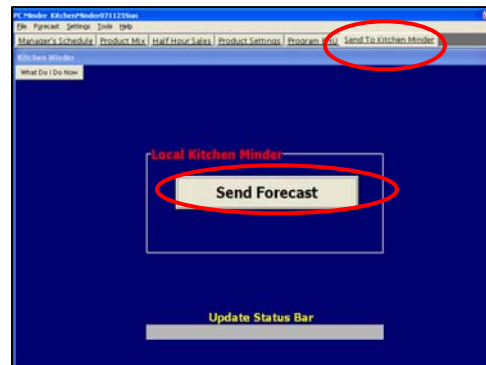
PC Minder KitchenMinder071123Sun
File Forecast Settings Tools Help
Manager's Schedule | Product Mix | Half Hour Sales | Product Settings | Program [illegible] | Send To Kitchen Minder
Kitchen Minder
What Do I Do Now

Local Kitchen Minder
Send Forecast

Update Status Bar